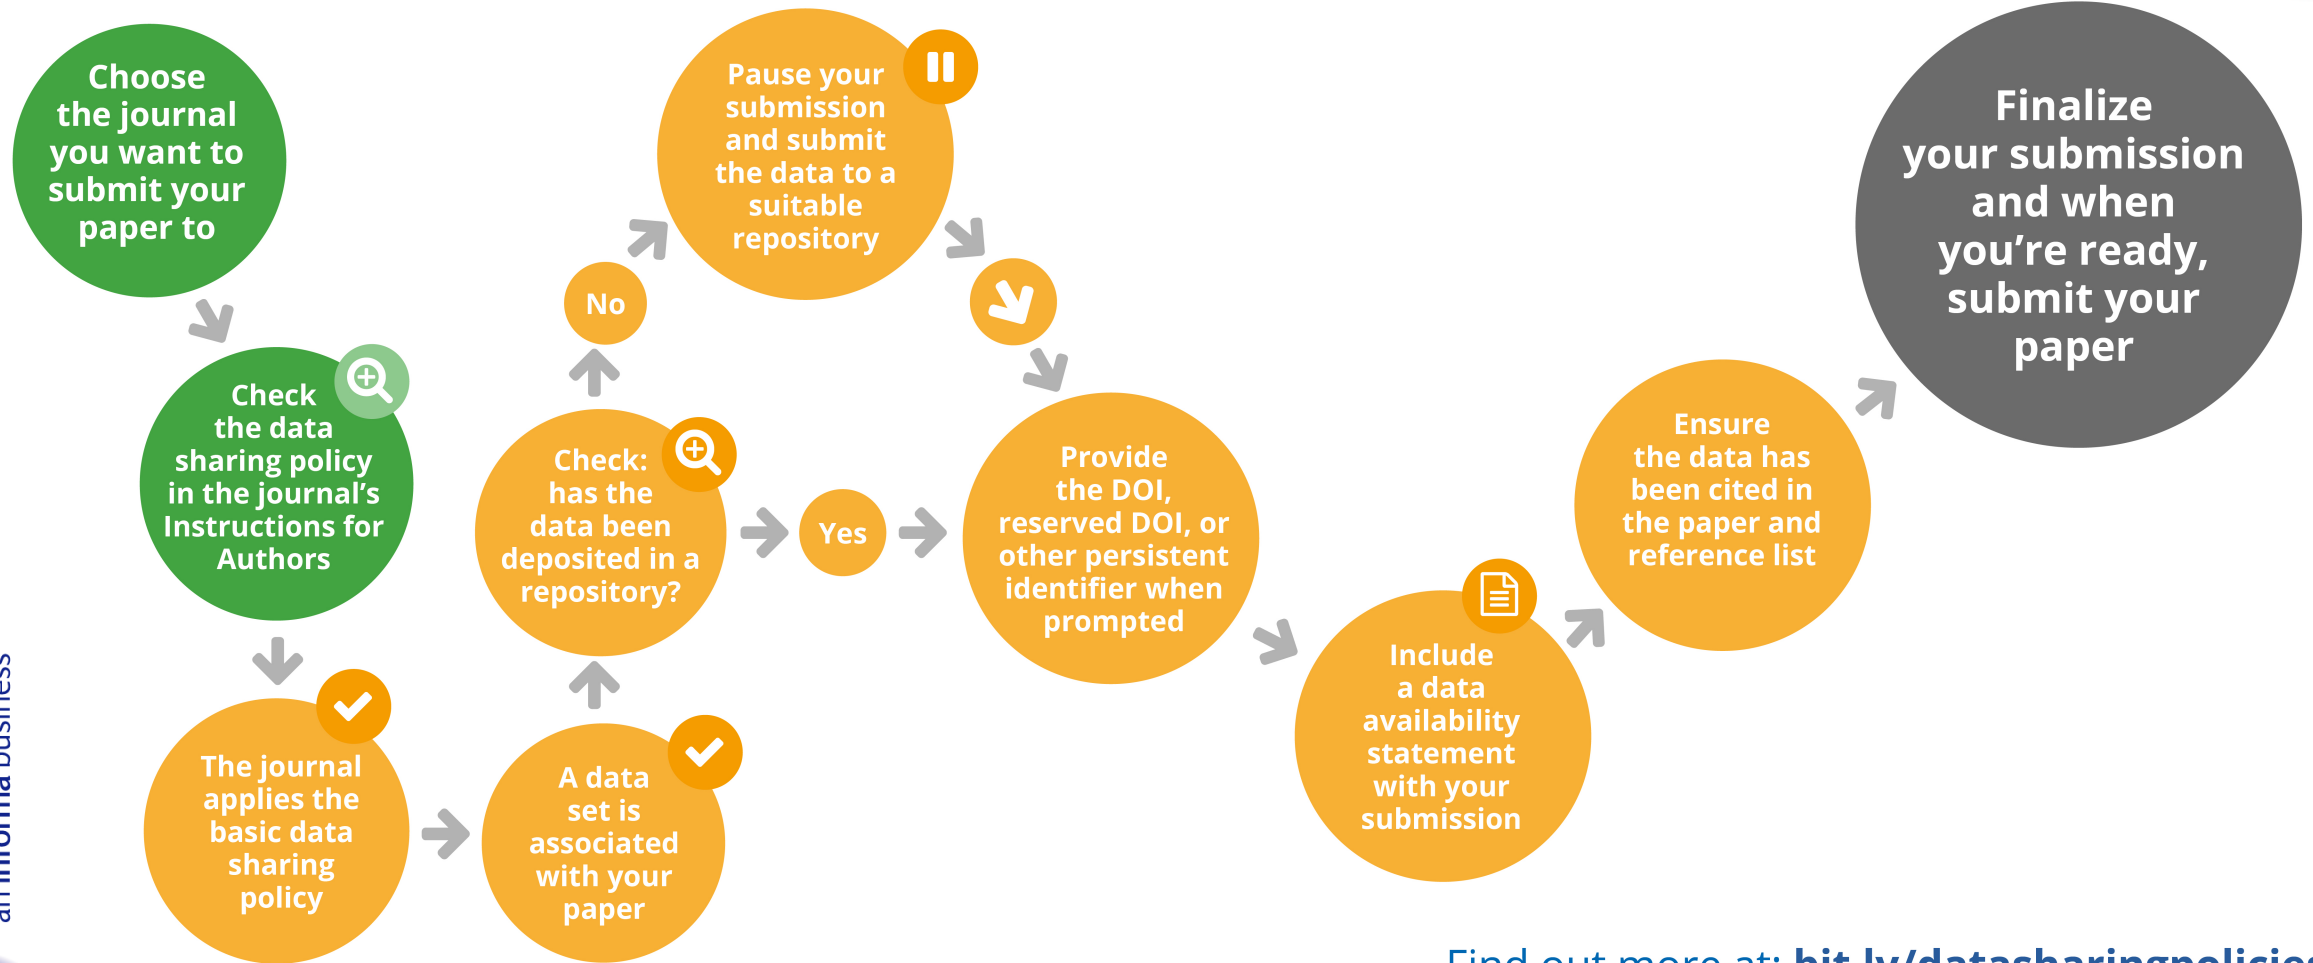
Choose the journal you want to submit your paper to

Check the data sharing policy in the journal's Instructions for Authors

The journal applies the basic data sharing policy

A data set is associated with your paper

Check: has the data been deposited in a repository?

No

Pause your submission and submit the data to a suitable repository

Yes

Provide the DOI, reserved DOI, or other persistent identifier when prompted

Include a data availability statement with your submission

Ensure the data has been cited in the paper and reference list

Finalize your submission and when you're ready, submit your paper

an informa business

Find out more at: bit.ly/datasharingpolicie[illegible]